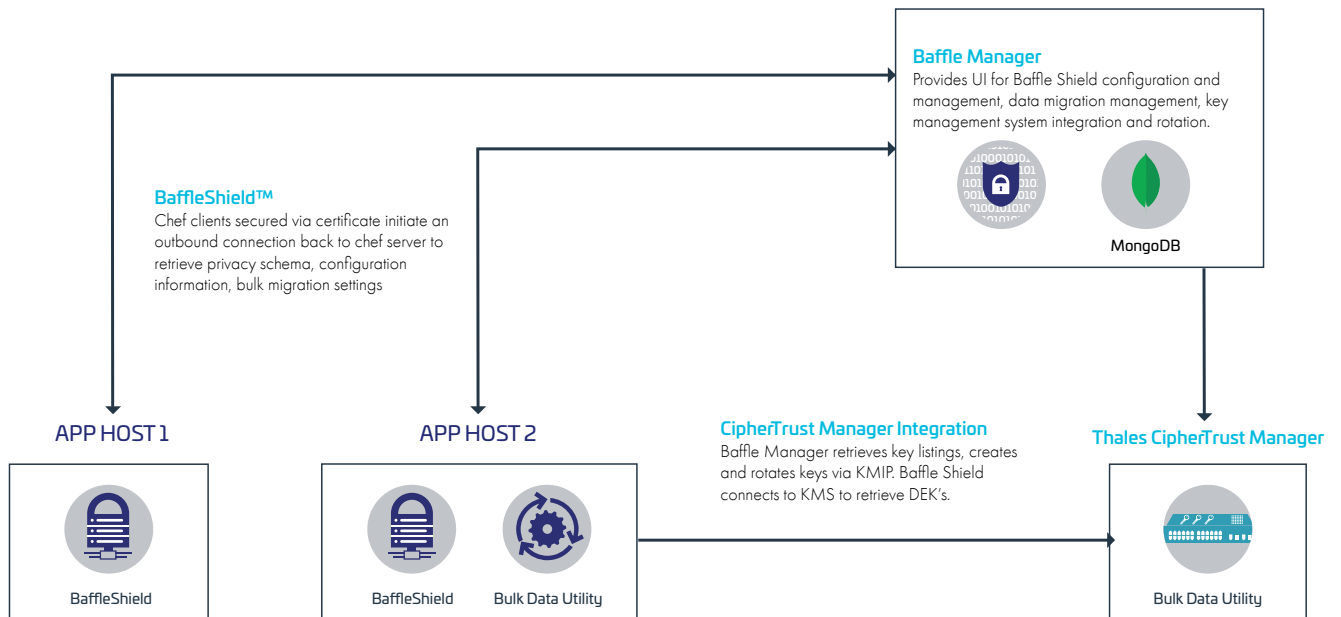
Baffle Manager
Provides UI for Baffle Shield configuration and management, data migration management, key management system integration and rotation.

MongoDB

BaffleShield™
Chef clients secured via certificate initiate an outbound connection back to chef server to retrieve privacy schema, configuration information, bulk migration settings

APP HOST 1

BaffleShield

APP HOST 2

BaffleShield

Bulk Data Utility

CipherTrust Manager Integration
Baffle Manager retrieves key listings, creates and rotates keys via KMIP. Baffle Shield connects to KMS to retrieve DEK's.

Thales CipherTrust Manager

Bulk Data Utility